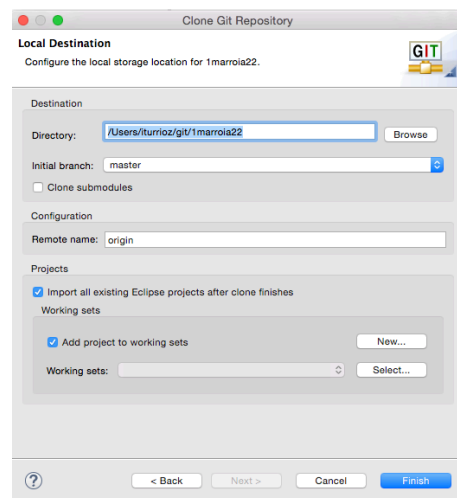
Clone Git Repository

Local Destination
Configure the local storage location for 1marroia22.

GIT

Destination
Directory: /Users/iturrioz/git/1marroia22 Browse
Initial branch: master
Clone submodules

Configuration
Remote name: origin

Projects
Import all existing Eclipse projects after clone finishes
Working sets
Add project to working sets New...
Working sets: Select...

?
< Back Next > Cancel Finish